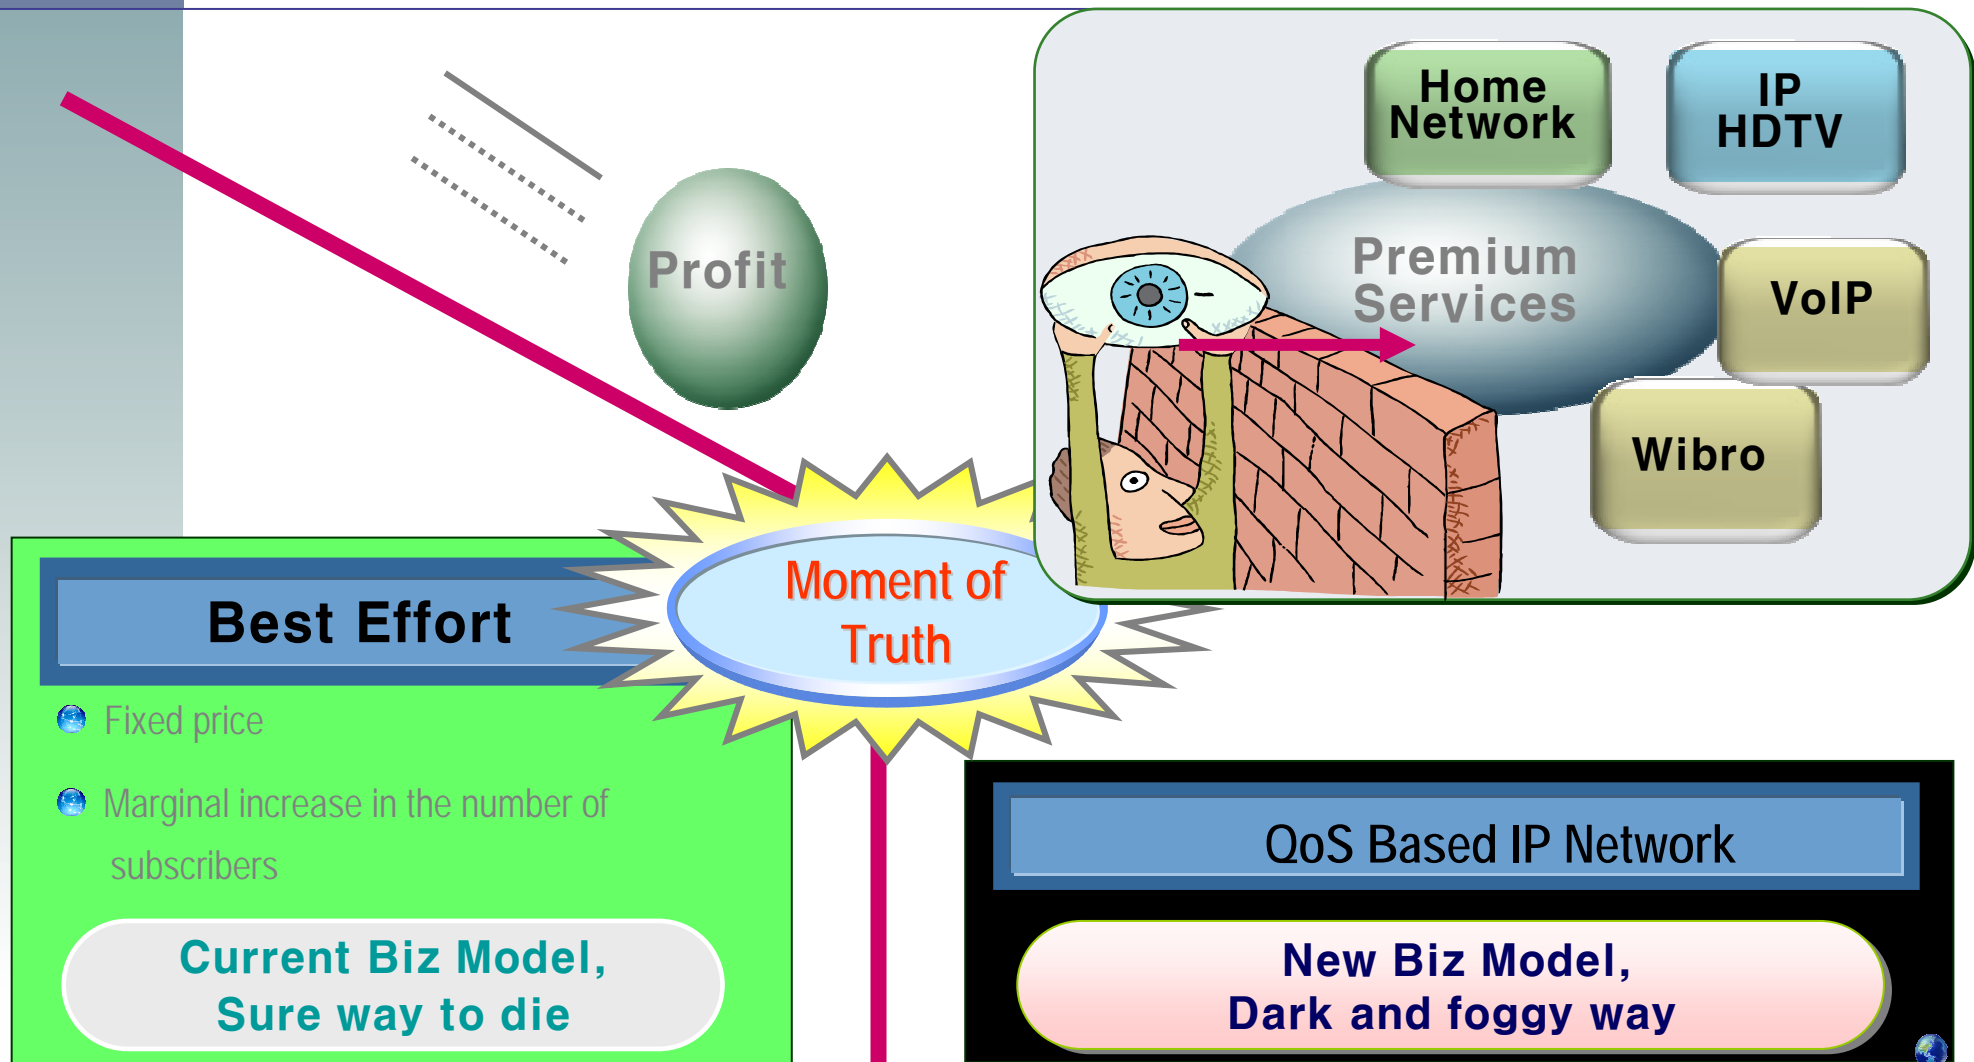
Profit

Home Network

IP HDTV

Premium Services

VoIP

Wibro

Moment of Truth

Best Effort

Fixed price

Marginal increase in the number of subscribers

Current Biz Model, Sure way to die

QoS Based IP Network

New Biz Model, Dark and foggy way